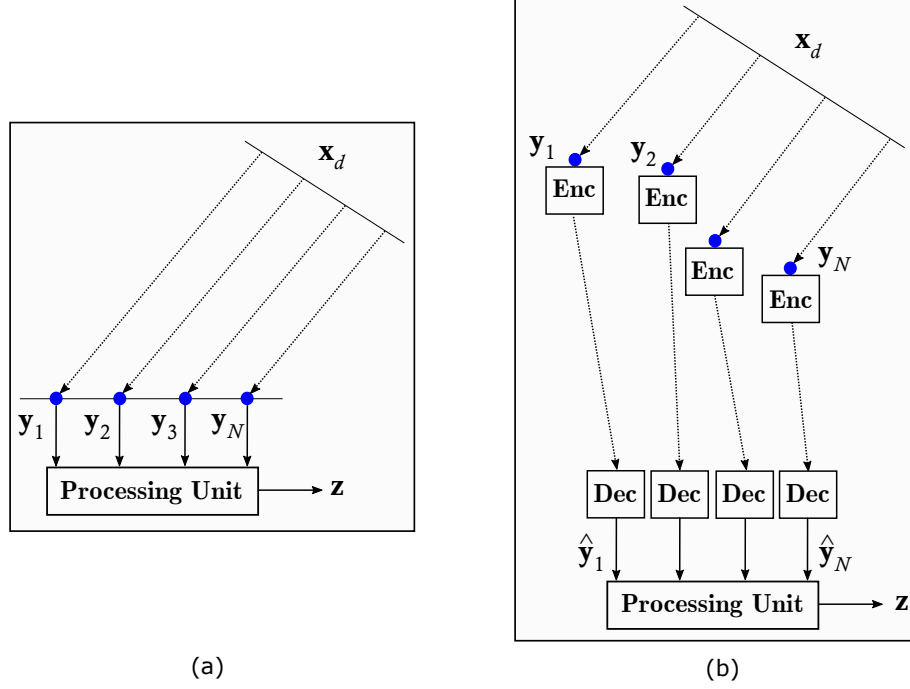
$\mathbf{x}_d$

$\mathbf{y}_1$ $\mathbf{y}_2$ $\mathbf{y}_3$ $\mathbf{y}_N$

Processing Unit

$\mathbf{z}$

(a)

$\mathbf{x}_d$

$\mathbf{y}_1$ $\mathbf{y}_2$ $\mathbf{y}_N$

Enc Enc Enc Enc

Dec Dec Dec Dec

$\hat{\mathbf{y}}_1$ $\hat{\mathbf{y}}_N$

Processing Unit

$\mathbf{z}$

(b)